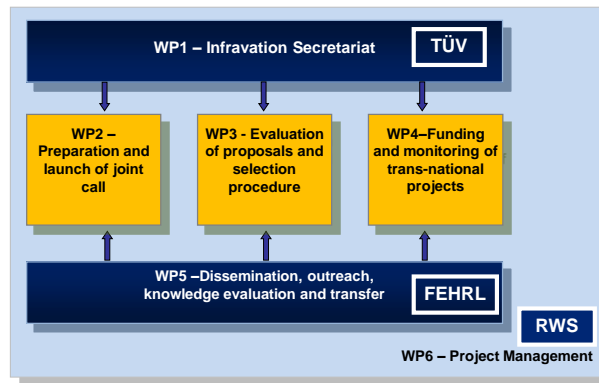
WP1 – Infravation Secretariat

TÜV

WP2 – Preparation and launch of joint call

WP3 - Evaluation of proposals and selection procedure

WP4–Funding and monitoring of trans-national projects

WP5 –Dissemination, outreach, knowledge evaluation and transfer

FEHRL

RWS

WP6 – Project Management